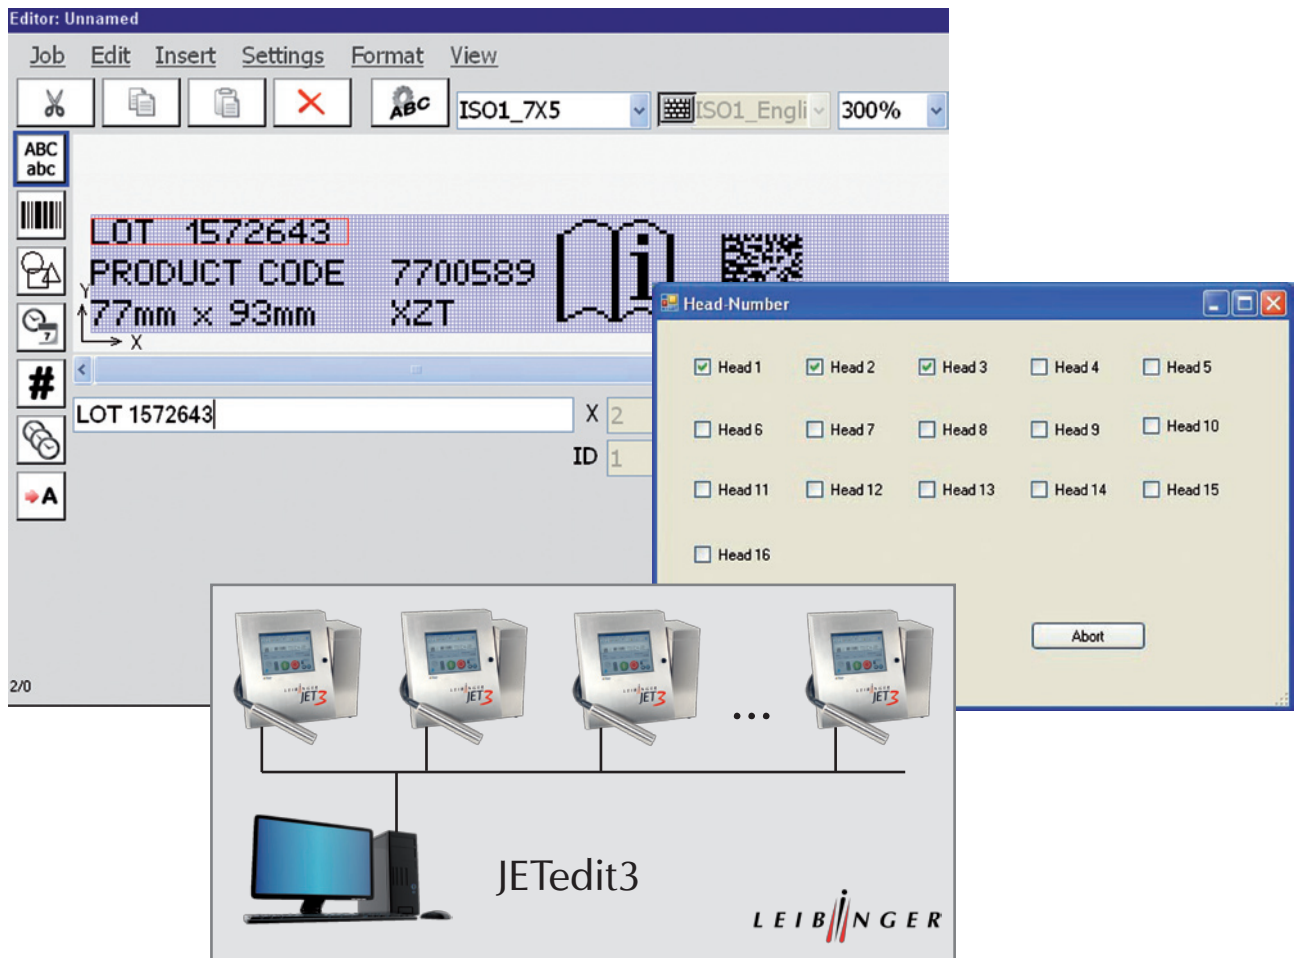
Editor: Unnamed

Job Edit Insert Settings Format View

ABC

ISO1_7X5

ISO1_Engli

300%

ABC
abc

LOT 1572643
PRODUCT CODE 7700589
77mm x 93mm XZT

Y

X

LOT 1572643

X 2

ID 1

#

A

2/0

Head-Number

Head 1 Head 2 Head 3 Head 4 Head 5

Head 6 Head 7 Head 8 Head 9 Head 10

Head 11 Head 12 Head 13 Head 14 Head 15

Head 16

Abort

JET3 JET3 JET3 JET3

...

JETedit3

LEIBINGER